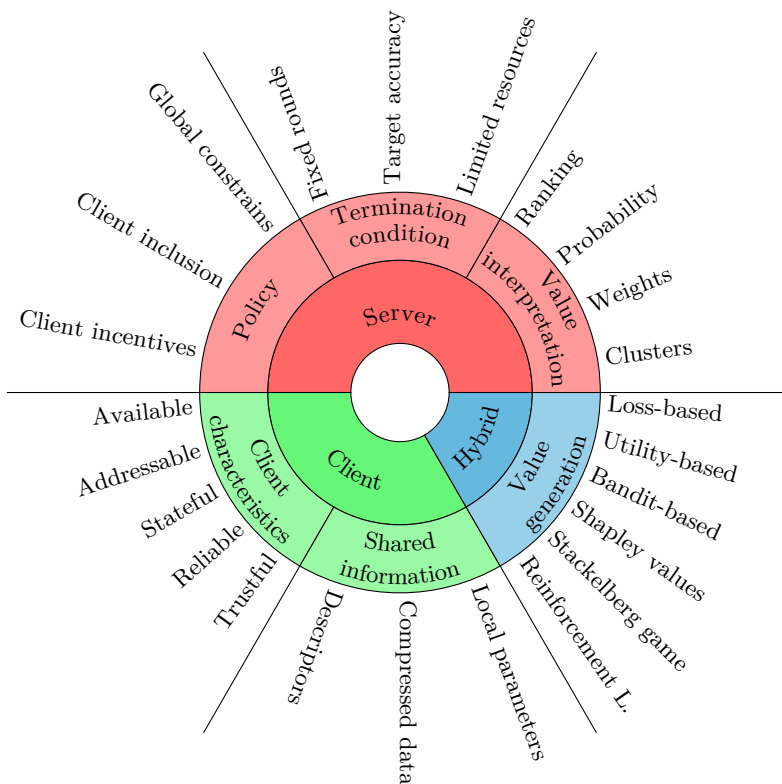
Global constrains
Fixed rounds
Target accuracy
Limited resources
Ranking
Probability
Weights
Clusters
Client inclusion
Client incentives
Policy
Termination condition
Value interpretation
Server
Client
Hybrid
Client characteristics
Shared information
Value generation
Available
Addressable
Stateful
Reliable
Trustful
Loss-based
Utility-based
Bandit-based
Shapley values
Stackelberg game
Reinforcement L.
Descriptors
Compressed data
Local parameters